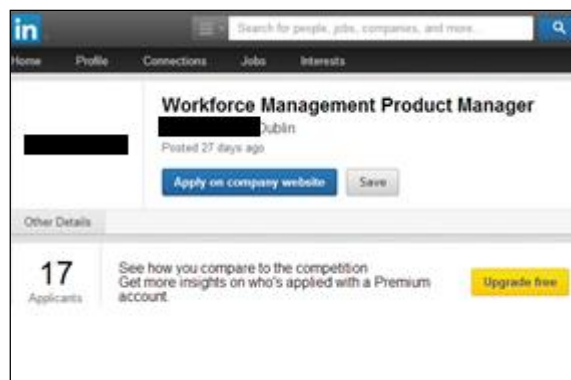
in

Search for people, jobs, companies, and more...

Home Profile Connections Jobs Interests

Workforce Management Product Manager

Dublin

Posted 27 days ago

Apply on company website

Save

Other Details

17

Applicants

See how you compare to the competition
Get more insights on who's applied with a Premium account.

Upgrade free